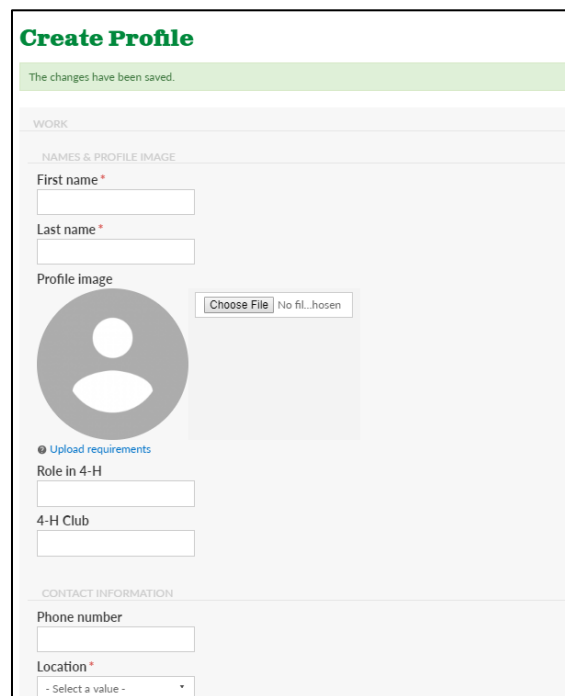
Create Profile

The changes have been saved.

WORK

NAMES & PROFILE IMAGE

First name *

Last name *

Profile image

Choose File No fil...hosen

Upload requirements

Role in 4-H

4-H Club

CONTACT INFORMATION

Phone number

Location *

- Select a value -